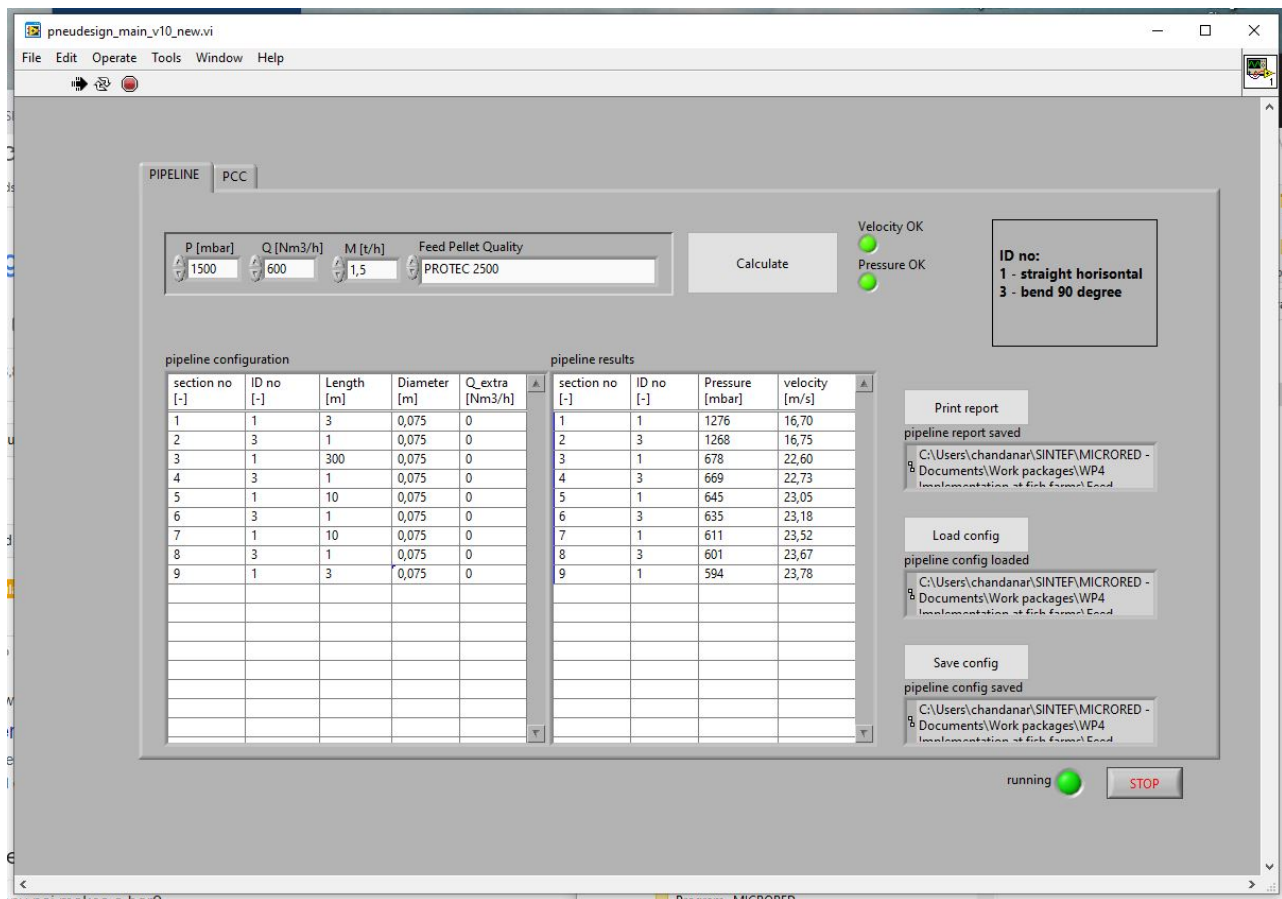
pneudesign_main_v10_new.vi

File Edit Operate Tools Window Help

PIPELINE PCC

P [mbar] 1500
Q [Nm3/h] 600
M [t/h] 1,5
Feed Pellet Quality PROTEC 2500

Calculate

Velocity OK
Pressure OK

ID no:
1 - straight horisontal
3 - bend 90 degree

pipeline configuration

| section no [-] | ID no [-] | Length [m] | Diameter [m] | Q_extra [Nm3/h] |
|---|---|---|---|---|
| 1 | 1 | 3 | 0,075 | 0 |
| 2 | 3 | 1 | 0,075 | 0 |
| 3 | 1 | 300 | 0,075 | 0 |
| 4 | 3 | 1 | 0,075 | 0 |
| 5 | 1 | 10 | 0,075 | 0 |
| 6 | 3 | 1 | 0,075 | 0 |
| 7 | 1 | 10 | 0,075 | 0 |
| 8 | 3 | 1 | 0,075 | 0 |
| 9 | 1 | 3 | 0,075 | 0 |

pipeline results

| section no [-] | ID no [-] | Pressure [mbar] | velocity [m/s] |
|---|---|---|---|
| 1 | 1 | 1276 | 16,70 |
| 2 | 3 | 1268 | 16,75 |
| 3 | 1 | 678 | 22,60 |
| 4 | 3 | 669 | 22,73 |
| 5 | 1 | 645 | 23,05 |
| 6 | 3 | 635 | 23,18 |
| 7 | 1 | 611 | 23,52 |
| 8 | 3 | 601 | 23,67 |
| 9 | 1 | 594 | 23,78 |

Print report
pipeline report saved
C:\Users\chandanar\SINTEF\MICRORED - Documents\Work packages\WP4 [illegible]

Load config
pipeline config loaded
C:\Users\chandanar\SINTEF\MICRORED - Documents\Work packages\WP4 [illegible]

Save config
pipeline config saved
C:\Users\chandanar\SINTEF\MICRORED - Documents\Work packages\WP4 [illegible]

running
STOP